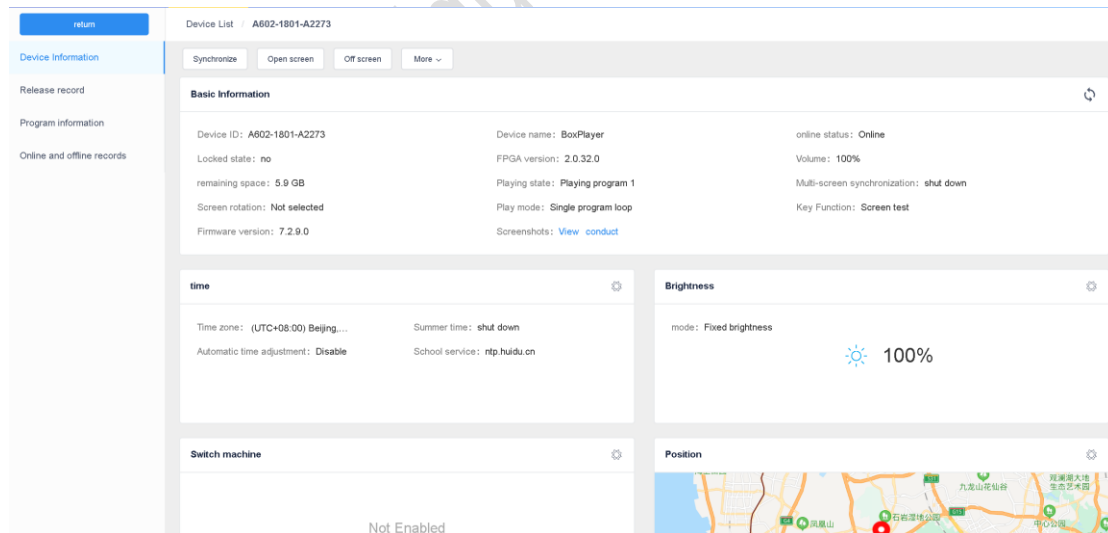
return

Device Information

Release record

Program information

Online and offline records

Device List / A602-1801-A2273

Synchronize Open screen Off screen More

Basic Information

Device ID: A602-1801-A2273
Device name: BoxPlayer
online status: Online
Locked state: no
FPGA version: 2.0.32.0
Volume: 100%
remaining space: 5.9 GB
Playing state: Playing program 1
Multi-screen synchronization: shut down
Screen rotation: Not selected
Play mode: Single program loop
Key Function: Screen test
Firmware version: 7.2.9.0
Screenshots: View conduct

time

Time zone: (UTC+08:00) Beijing,...
Summer time: shut down
Automatic time adjustment: Disable
School service: ntp.huidu.cn

Brightness

mode: Fixed brightness

100%

Switch machine

Not Enabled

Position

九龙山花仙谷
观澜湖大地生态艺术园
石岩湿地公园
凤凰山
中心公园